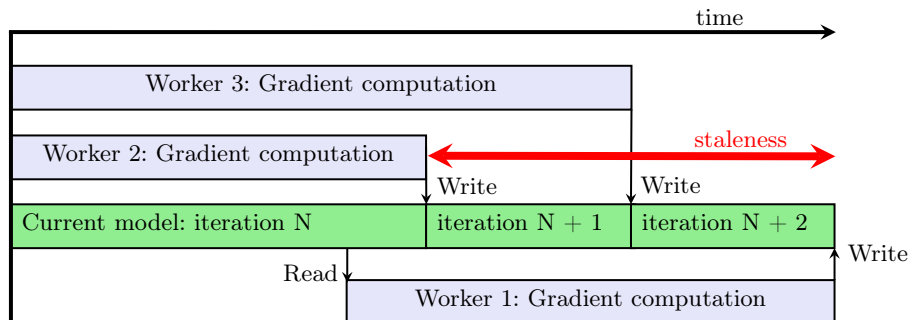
time

Worker 3: Gradient computation

Worker 2: Gradient computation

staleness

Write

Write

Current model: iteration N

iteration N + 1

iteration N + 2

Write

Read

Worker 1: Gradient computation